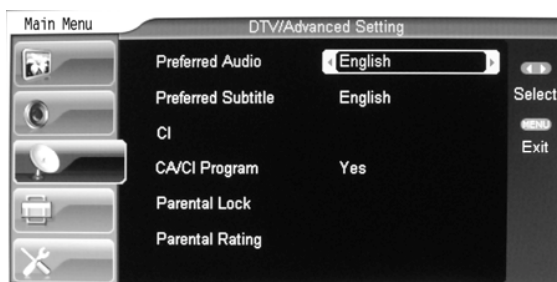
Main Menu

DTV/Advanced Setting

| | |
|---|---|
| Preferred Audio | English |
| Preferred Subtitle | English |
| CI | |
| CA/CI Program | Yes |
| Parental Lock | |
| Parental Rating | |

Select

MENU

Exit